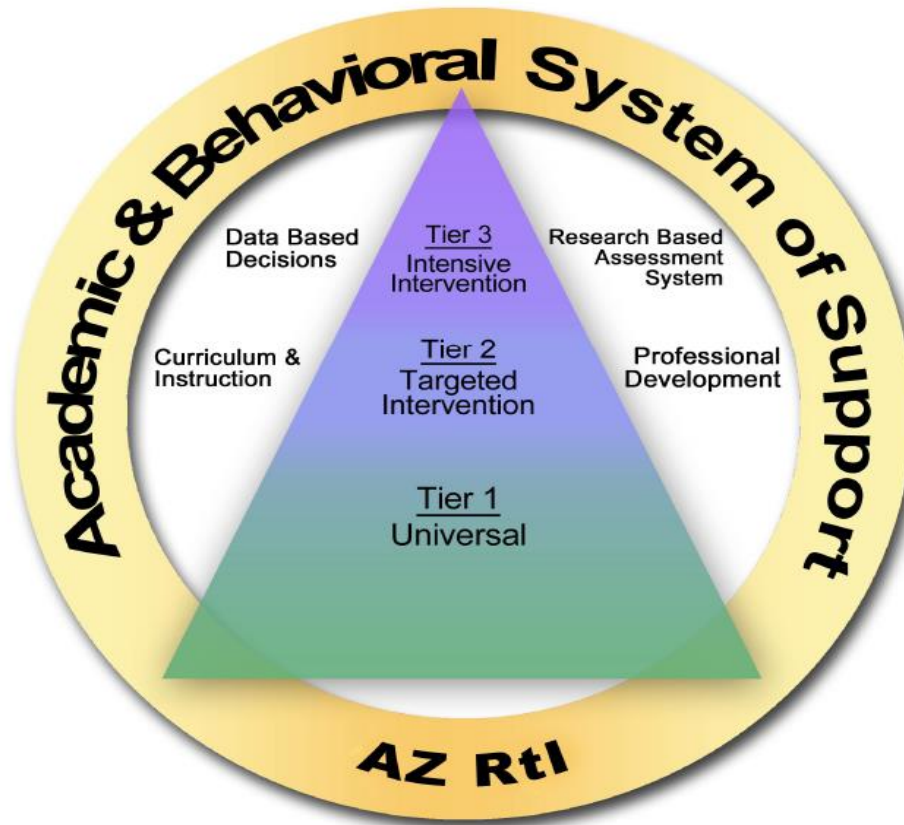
Academic & Behavioral System of Support

Data Based Decisions

Tier 3
Intensive Intervention

Research Based Assessment System

Curriculum & Instruction

Tier 2
Targeted Intervention

Professional Development

Tier 1
Universal

AZ RtI